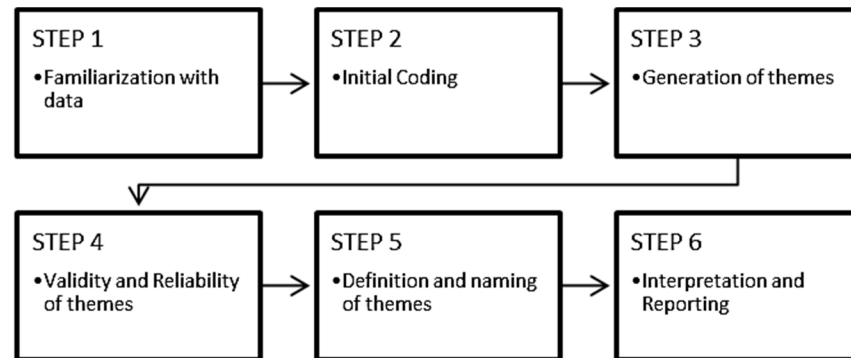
STEP 1
•Familiarization with data

STEP 2
•Initial Coding

STEP 3
•Generation of themes

STEP 4
•Validity and Reliability of themes

STEP 5
•Definition and naming of themes

STEP 6
•Interpretation and Reporting